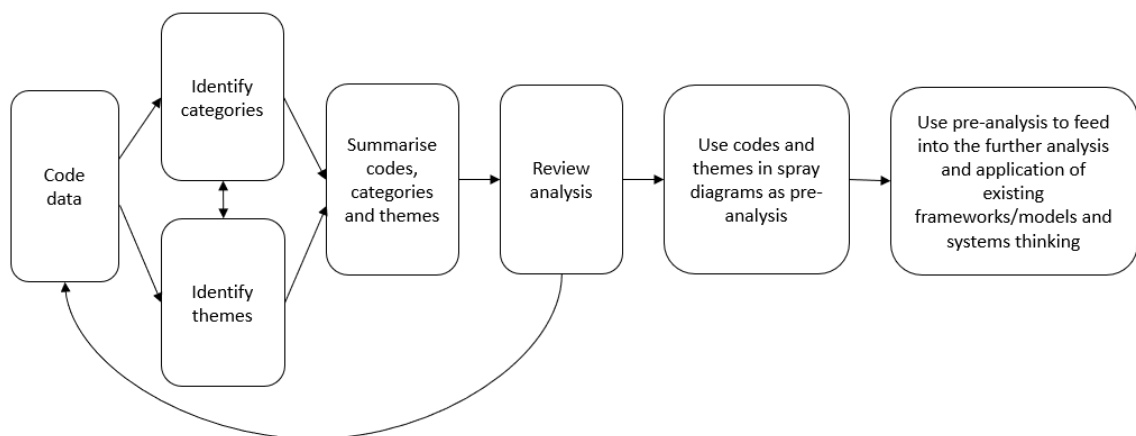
Code data

Identify categories

Identify themes

Summarise codes, categories and themes

Review analysis

Use codes and themes in spray diagrams as pre-analysis

Use pre-analysis to feed into the further analysis and application of existing frameworks/models and systems thinking